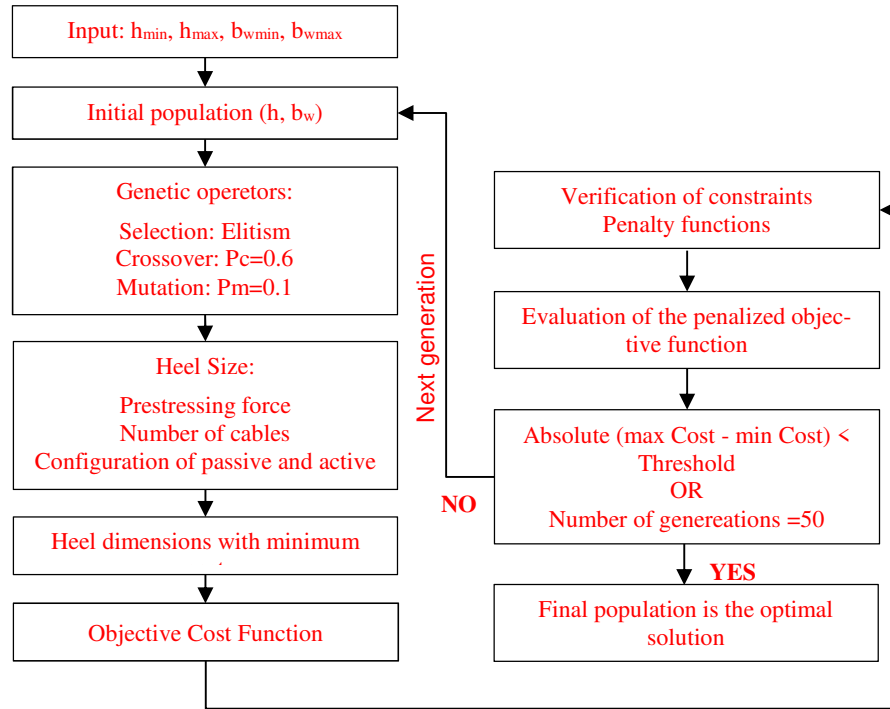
Input: $h_{min}$, $h_{max}$, $b_{wmin}$, $b_{wmax}$

Initial population (h, $b_w$)

Genetic operetors:
Selection: Elitism
Crossover: Pc=0.6
Mutation: Pm=0.1

Heel Size:
Prestressing force
Number of cables
Configuration of passive and active

Heel dimensions with minimum

Objective Cost Function

Next generation

NO

Verification of constraints
Penalty functions

Evaluation of the penalized objective function

Absolute (max Cost - min Cost) < Threshold
OR
Number of genereations =50

YES

Final population is the optimal solution